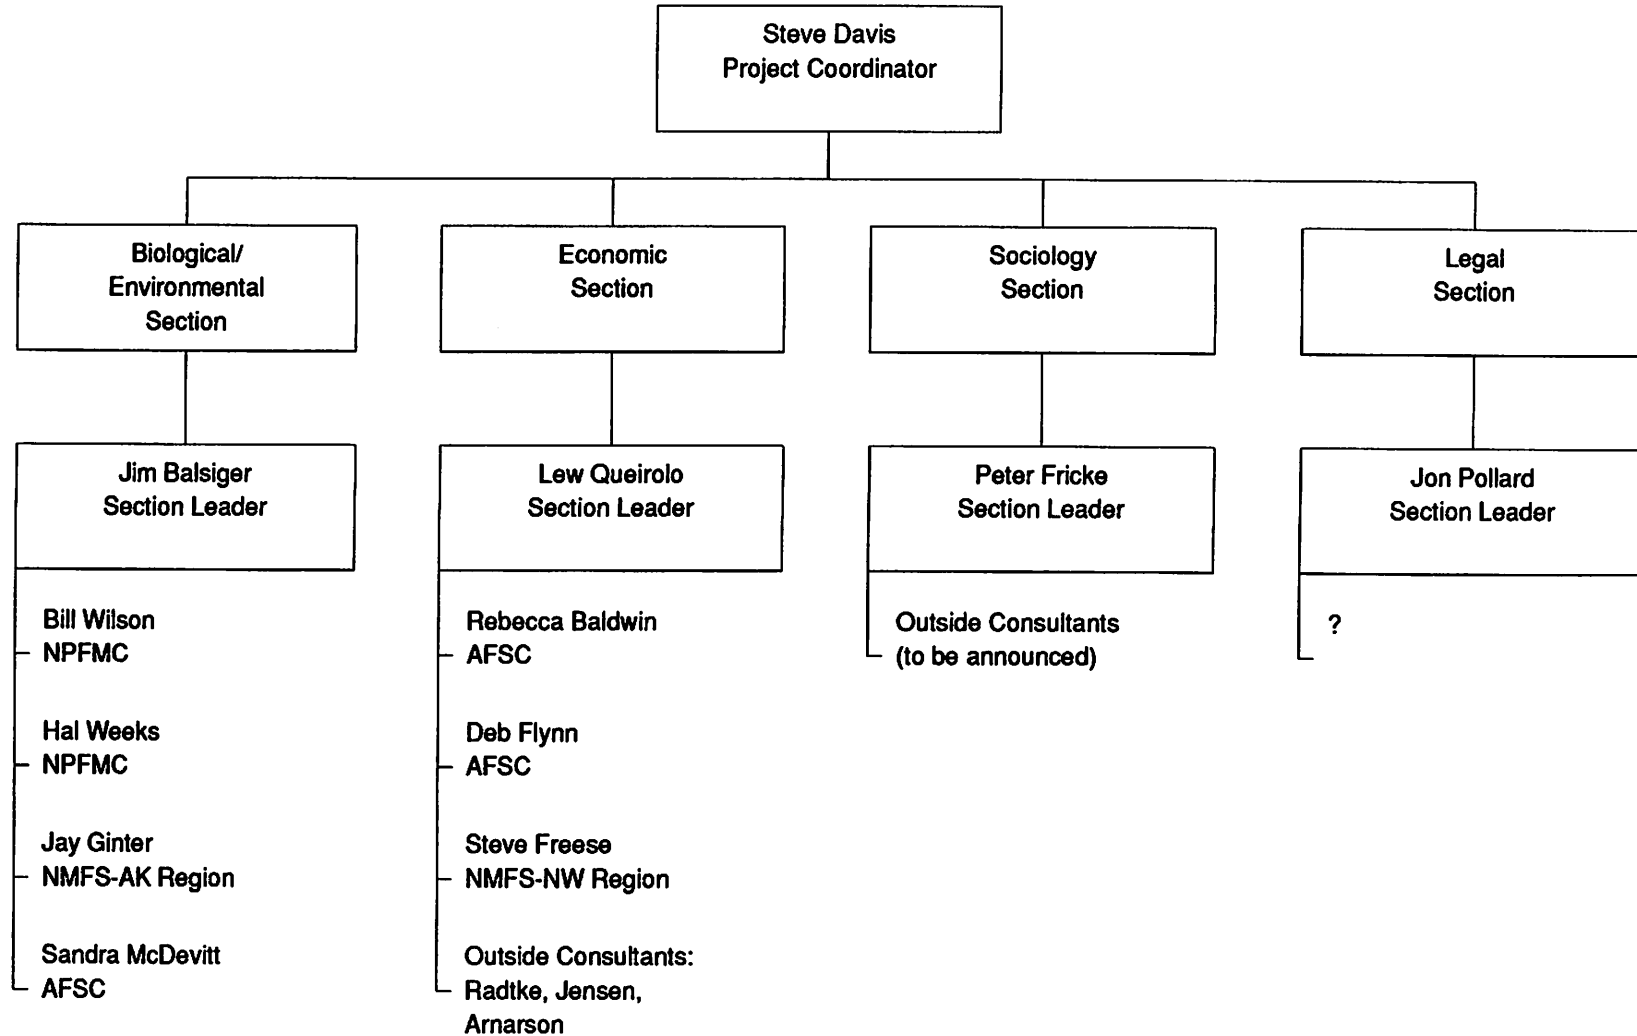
Steve Davis
Project Coordinator

Biological/
Environmental
Section

Jim Balsiger
Section Leader

Bill Wilson
NPFMC

Hal Weeks
NPFMC

Jay Ginter
NMFS-AK Region

Sandra McDevitt
AFSC

Economic
Section

Lew Queirolo
Section Leader

Rebecca Baldwin
AFSC

Deb Flynn
AFSC

Steve Freese
NMFS-NW Region

Outside Consultants:
Radtke, Jensen,
Arnarson

Sociology
Section

Peter Fricke
Section Leader

Outside Consultants
(to be announced)

Legal
Section

Jon Pollard
Section Leader

?